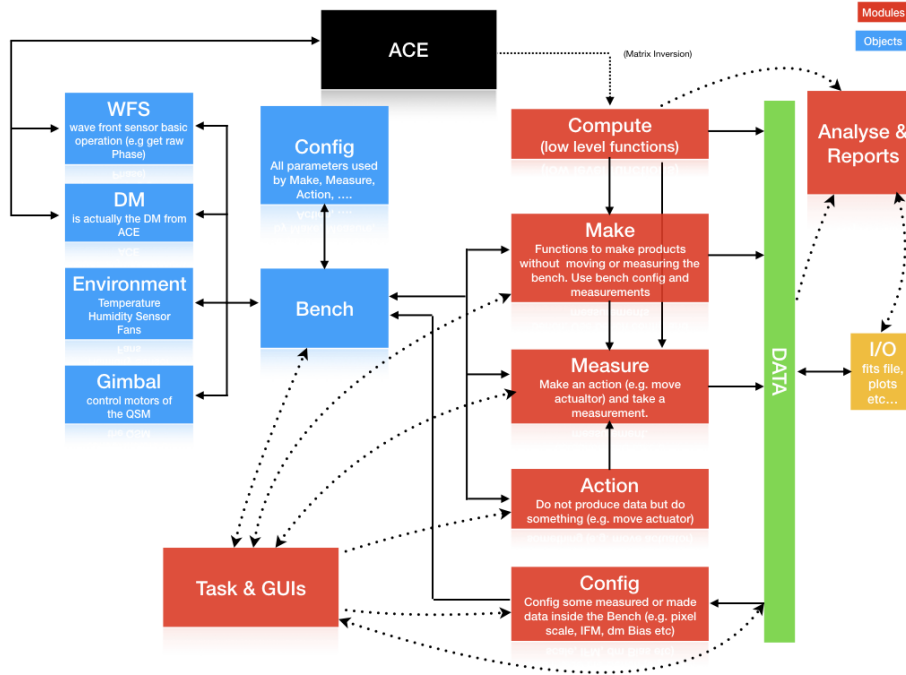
Modules

Objects

ACE

(Matrix Inversion)

WFS
wave front sensor basic operation (e.g get raw Phase)

DM
is actually the DM from ACE

Environment
Temperature Humidity Sensor Fans

Gimbal
control motors of the QSM

Config
All parameters used by Make, Measure, Action, ….

Bench

Compute
(low level functions)

Make
Functions to make products without moving or measuring the bench. Use bench config and measurements

Measure
Make an action (e.g. move actuator) and take a measurement.

Action
Do not produce data but do something (e.g. move actuator)

Config
Config some measured or made data inside the Bench (e.g. pixel scale, IFM, dm Bias etc)

Task & GUIs

DATA

Analyse & Reports

I/O
fits file, plots etc…